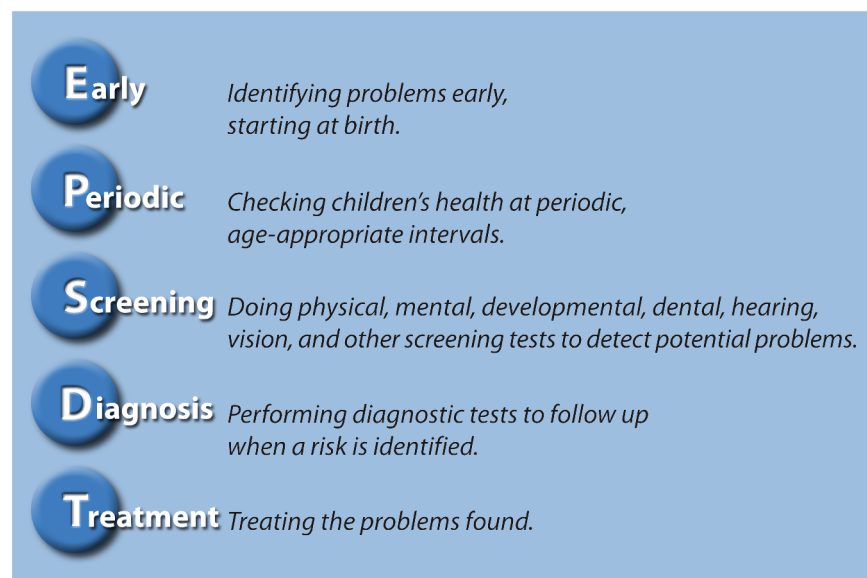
Early Identifying problems early, starting at birth.

Periodic Checking children's health at periodic, age-appropriate intervals.

Screening Doing physical, mental, developmental, dental, hearing, vision, and other screening tests to detect potential problems.

Diagnosis Performing diagnostic tests to follow up when a risk is identified.

Treatment Treating the problems found.